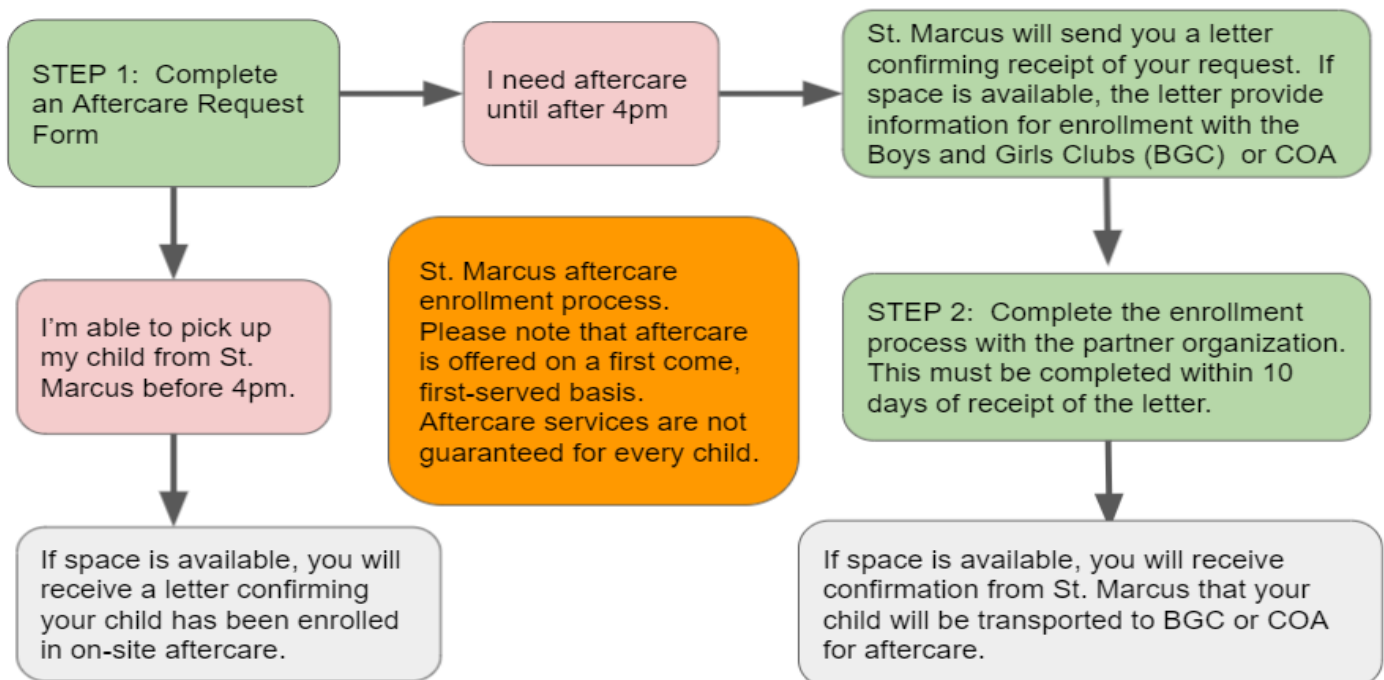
STEP 1: Complete an Aftercare Request Form

I need aftercare until after 4pm

St. Marcus will send you a letter confirming receipt of your request. If space is available, the letter provide information for enrollment with the Boys and Girls Clubs (BGC) or COA

I'm able to pick up my child from St. Marcus before 4pm.

St. Marcus aftercare enrollment process. Please note that aftercare is offered on a first come, first-served basis. Aftercare services are not guaranteed for every child.

STEP 2: Complete the enrollment process with the partner organization. This must be completed within 10 days of receipt of the letter.

If space is available, you will receive a letter confirming your child has been enrolled in on-site aftercare.

If space is available, you will receive confirmation from St. Marcus that your child will be transported to BGC or COA for aftercare.